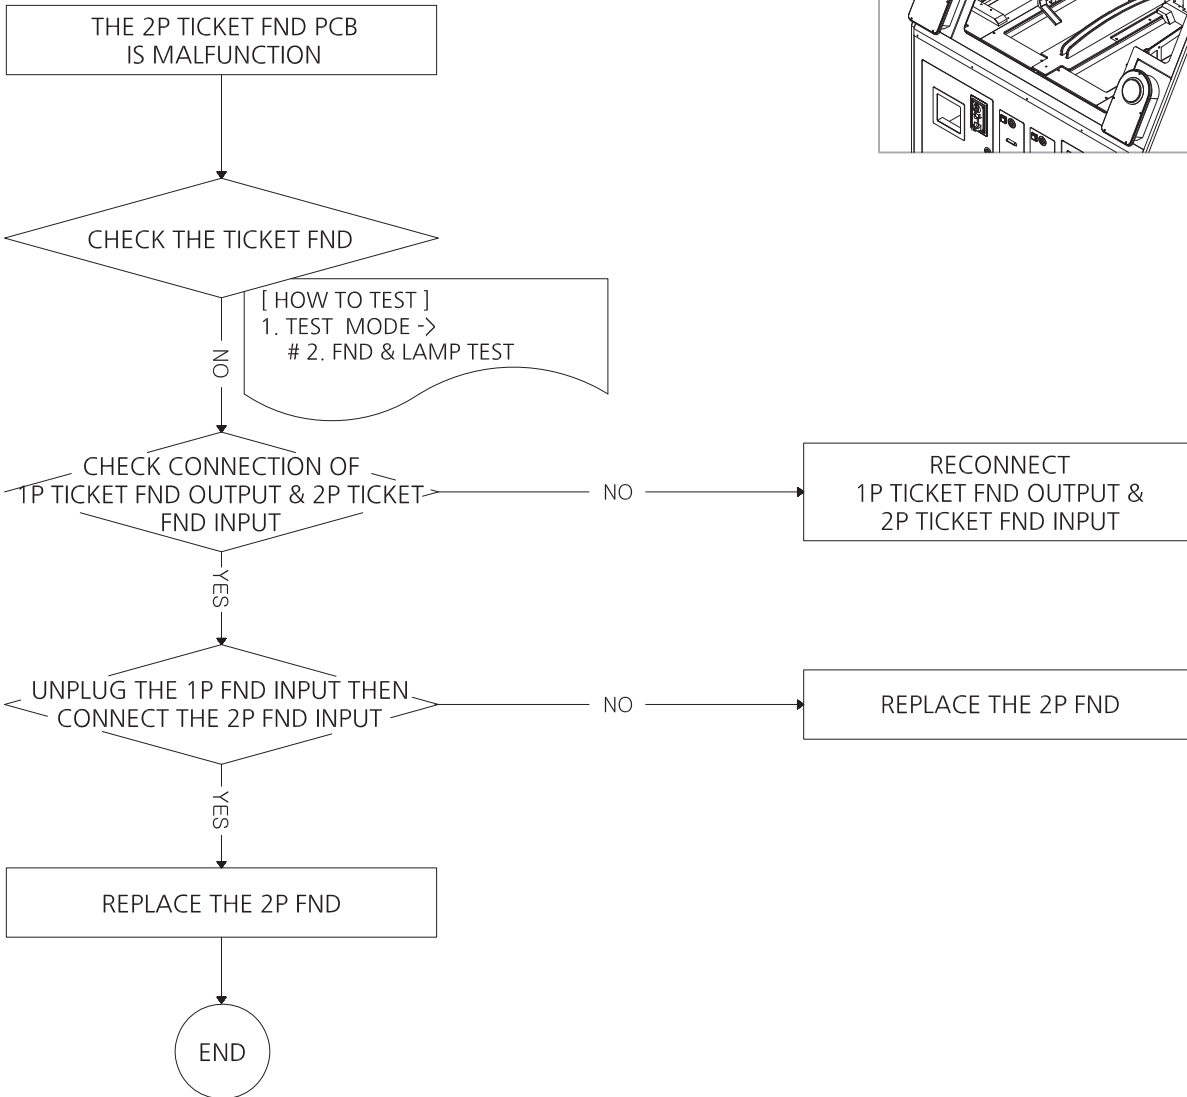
THE 2P TICKET FND PCB IS MALFUNCTION

CHECK THE TICKET FND

[ HOW TO TEST ]
1. TEST MODE ->
# 2. FND & LAMP TEST

NO

CHECK CONNECTION OF 1P TICKET FND OUTPUT & 2P TICKET FND INPUT

NO

RECONNECT 1P TICKET FND OUTPUT & 2P TICKET FND INPUT

YES

UNPLUG THE 1P FND INPUT THEN CONNECT THE 2P FND INPUT

NO

REPLACE THE 2P FND

YES

REPLACE THE 2P FND

END